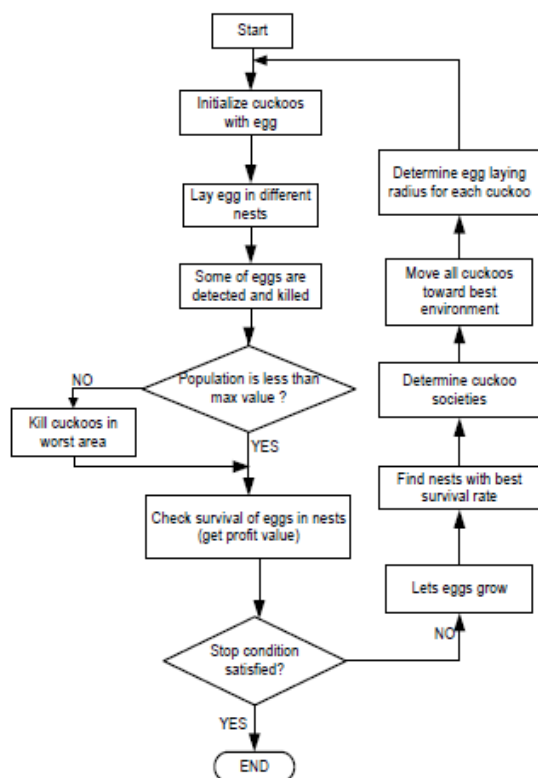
Start

Initialize cuckoos with egg

Lay egg in different nests

Some of eggs are detected and killed

Population is less than max value ?

NO

Kill cuckoos in worst area

YES

Check survival of eggs in nests (get profit value)

Stop condition satisfied?

YES

END

NO

Lets eggs grow

Find nests with best survival rate

Determine cuckoo societies

Move all cuckoos toward best environment

Determine egg laying radius for each cuckoo